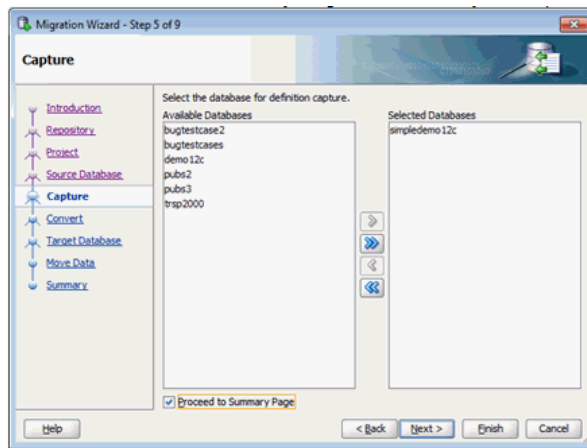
Migration Wizard - Step 5 of 9

Capture

Introduction
Repository
Project
Source Database
Capture
Convert
Target Database
Move Data
Summary

Select the database for definition capture.

Available Databases
bugtestcase2
bugtestcases
demo12c
pubs2
pubs3
trsp2000

Selected Databases
simpledemo12c

Proceed to Summary Page

Help

< Back
Next >
Finish
Cancel